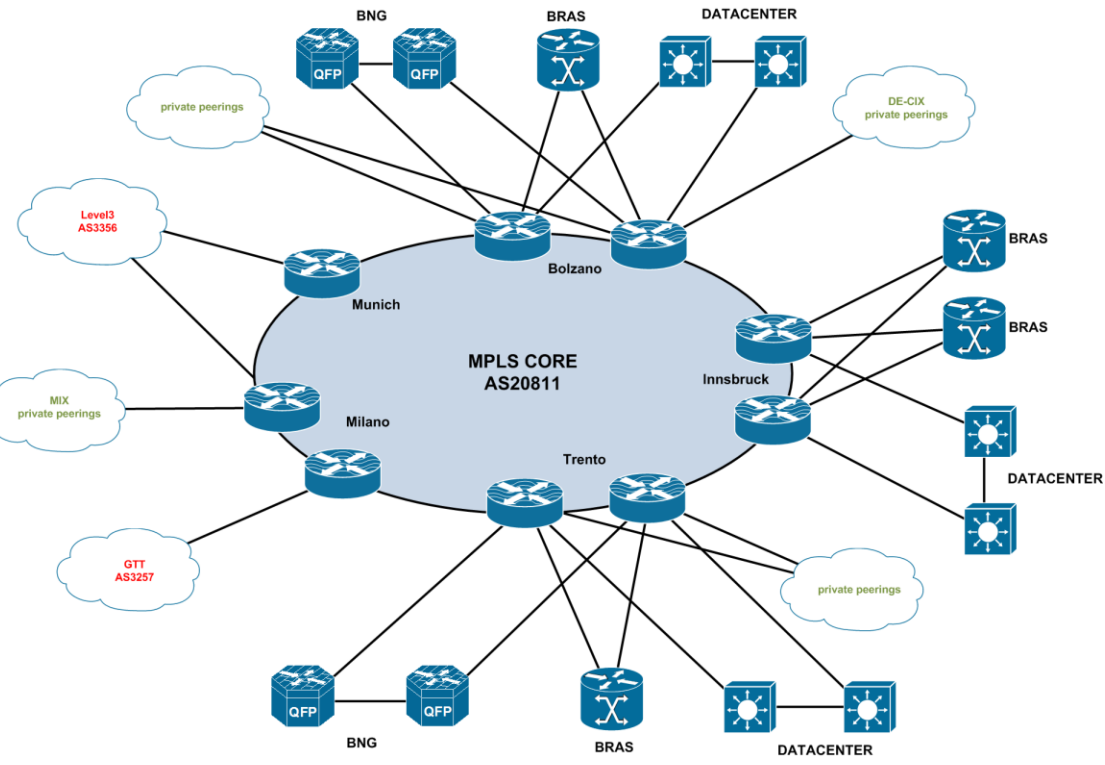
BNG

QFP

QFP

BRAS

DATACENTER

private peerings

DE-CIX
private peerings

Level3
AS3356

Bolzano

BRAS

Munich

BRAS

MPLS CORE
AS20811

Innsbruck

MIX
private peerings

Milano

Trento

DATACENTER

GTT
AS3257

private peerings

QFP

QFP

BNG

BRAS

DATACENTER